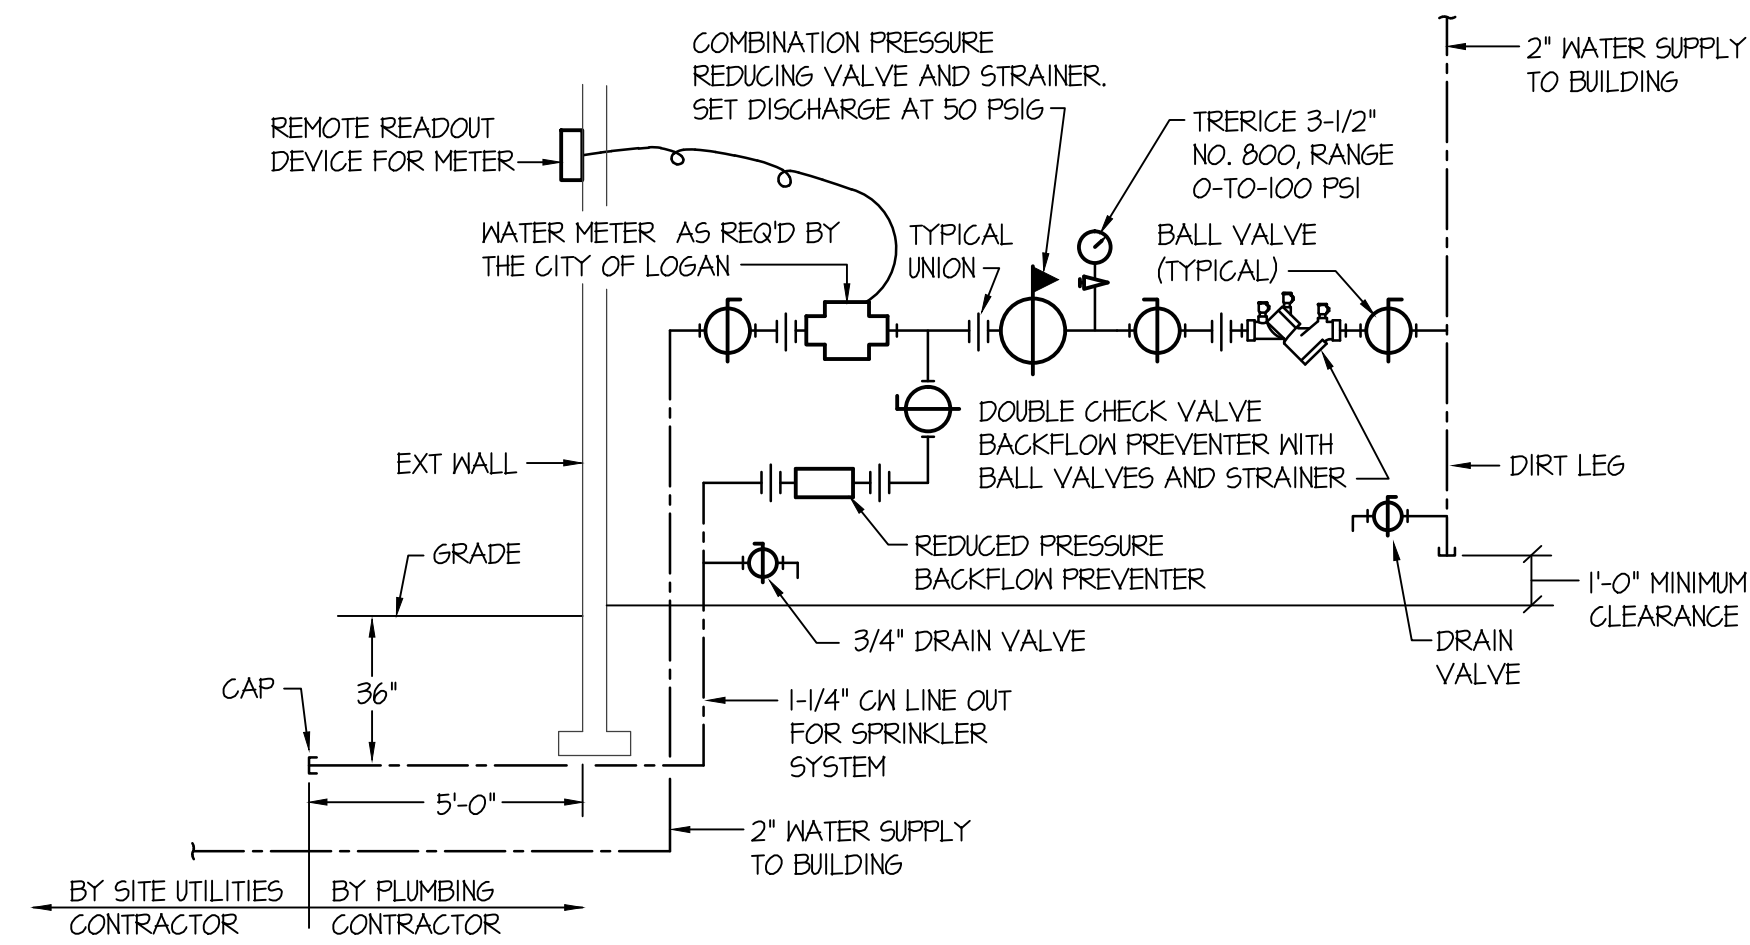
COMBINATION PRESSURE REDUCING VALVE AND STRAINER. SET DISCHARGE AT 50 PSIG

2" WATER SUPPLY TO BUILDING

REMOTE READOUT DEVICE FOR METER

TRERICE 3-1/2" NO. 800, RANGE 0-TO-100 PSI

WATER METER AS REQ'D BY THE CITY OF LOGAN

TYPICAL UNION

BALL VALVE (TYPICAL)

DOUBLE CHECK VALVE BACKFLOW PREVENTER WITH BALL VALVES AND STRAINER

EXT WALL

DIRT LEG

REDUCED PRESSURE BACKFLOW PREVENTER

GRADE

1'-0" MINIMUM CLEARANCE

3/4" DRAIN VALVE

DRAIN VALVE

CAP

36"

1-1/4" CW LINE OUT FOR SPRINKLER SYSTEM

5'-0"

2" WATER SUPPLY TO BUILDING

BY SITE UTILITIES CONTRACTOR

BY PLUMBING CONTRACTOR